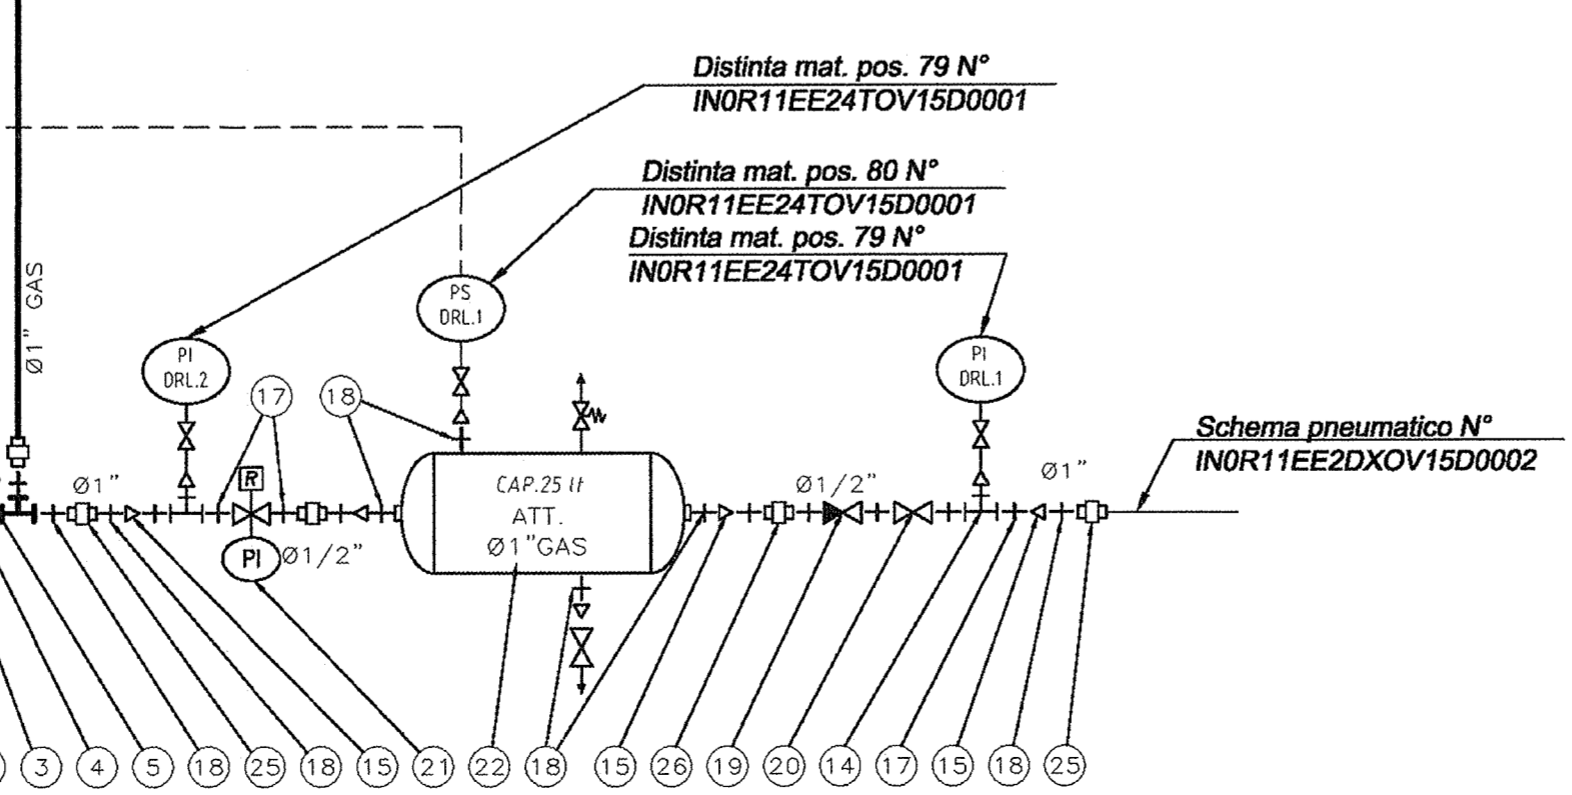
Distinta mat. pos. 79 N°
IN0R11EE24TOV15D0001

Distinta mat. pos. 80 N°
IN0R11EE24TOV15D0001
Distinta mat. pos. 79 N°
IN0R11EE24TOV15D0001

Ø1" GAS

PS
DRL.1

PI
DRL.2

PI
DRL.1

17

18

R

Schema pneumatico N°
IN0R11EE2DXOV15D0002

Ø1"

CAP.25 lt
ATT.
Ø1"GAS

Ø1/2"

Ø1"

PI

Ø1/2"

3 4 5 18 25 18 15 21 22 18 15 26 19 20 14 17 15 18 25